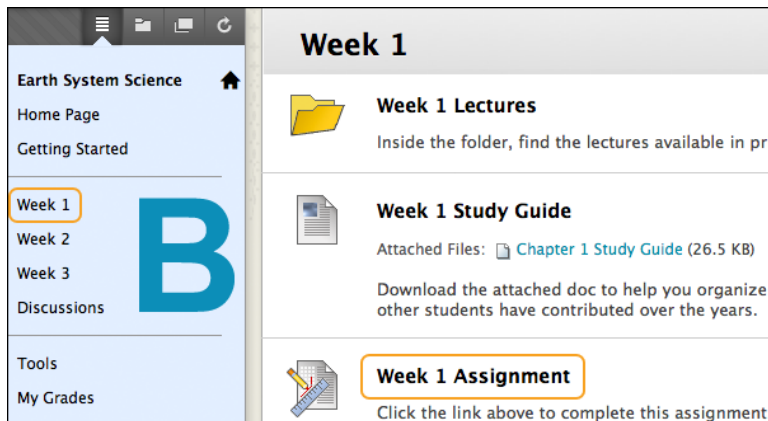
Earth System Science

Home Page

Getting Started

Week 1

Week 2

Week 3

Discussions

Tools

My Grades

B

Week 1

Week 1 Lectures

Inside the folder, find the lectures available in pr

Week 1 Study Guide

Attached Files: Chapter 1 Study Guide (26.5 KB)

Download the attached doc to help you organize other students have contributed over the years.

Week 1 Assignment

Click the link above to complete this assignment